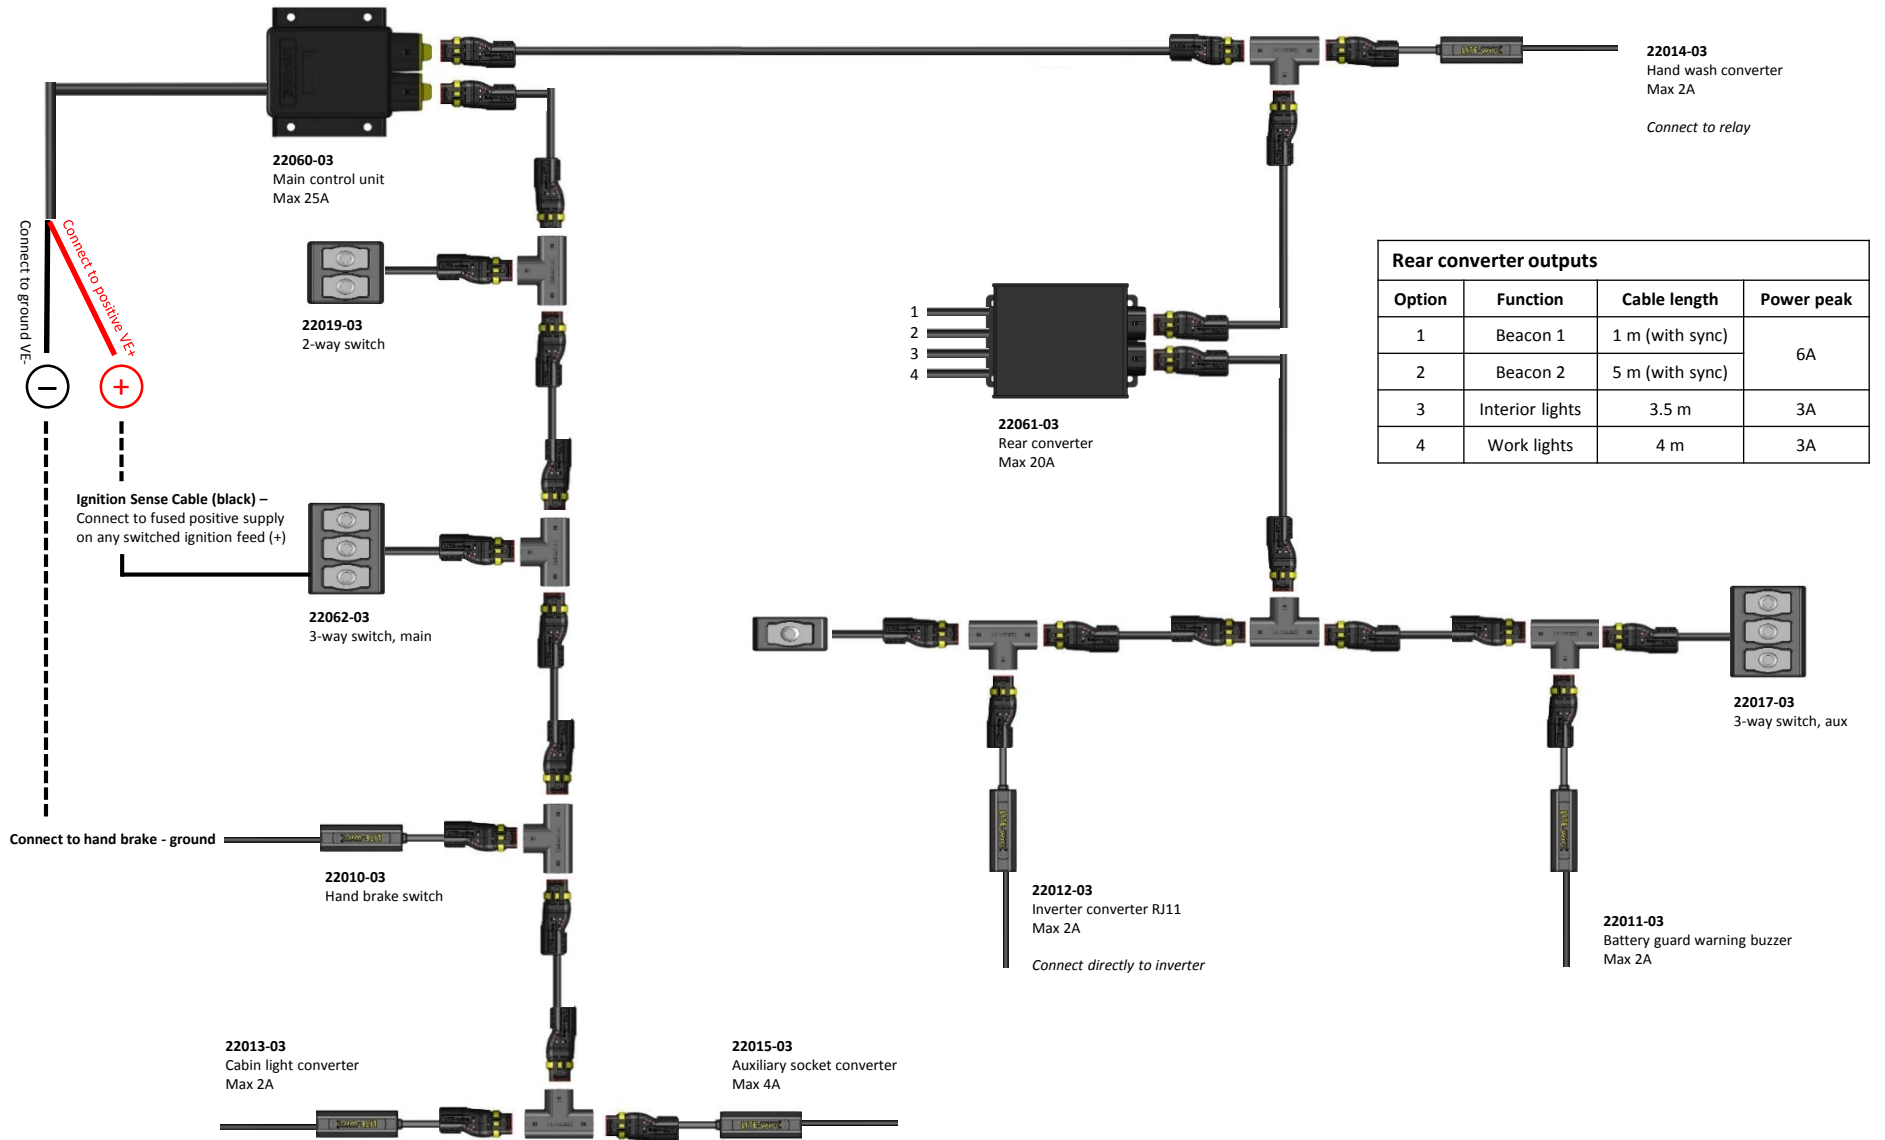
22014-03
Hand wash converter
Max 2A

Connect to relay

22060-03
Main control unit
Max 25A

Connect to ground VE-

Connect to positive VE+

22019-03
2-way switch

Ignition Sense Cable (black) –
Connect to fused positive supply on any switched ignition feed (+)

22062-03
3-way switch, main

Connect to hand brake - ground

22010-03
Hand brake switch

22013-03
Cabin light converter
Max 2A

22015-03
Auxiliary socket converter
Max 4A

1
2
3
4

22061-03
Rear converter
Max 20A

Rear converter outputs

| Option | Function | Cable length | Power peak |
|---|---|---|---|
| 1 | Beacon 1 | 1 m (with sync) | 6A |
| 2 | Beacon 2 | 5 m (with sync) | |
| 3 | Interior lights | 3.5 m | 3A |
| 4 | Work lights | 4 m | 3A |

22017-03
3-way switch, aux

22012-03
Inverter converter RJ11
Max 2A

Connect directly to inverter

22011-03
Battery guard warning buzzer
Max 2A